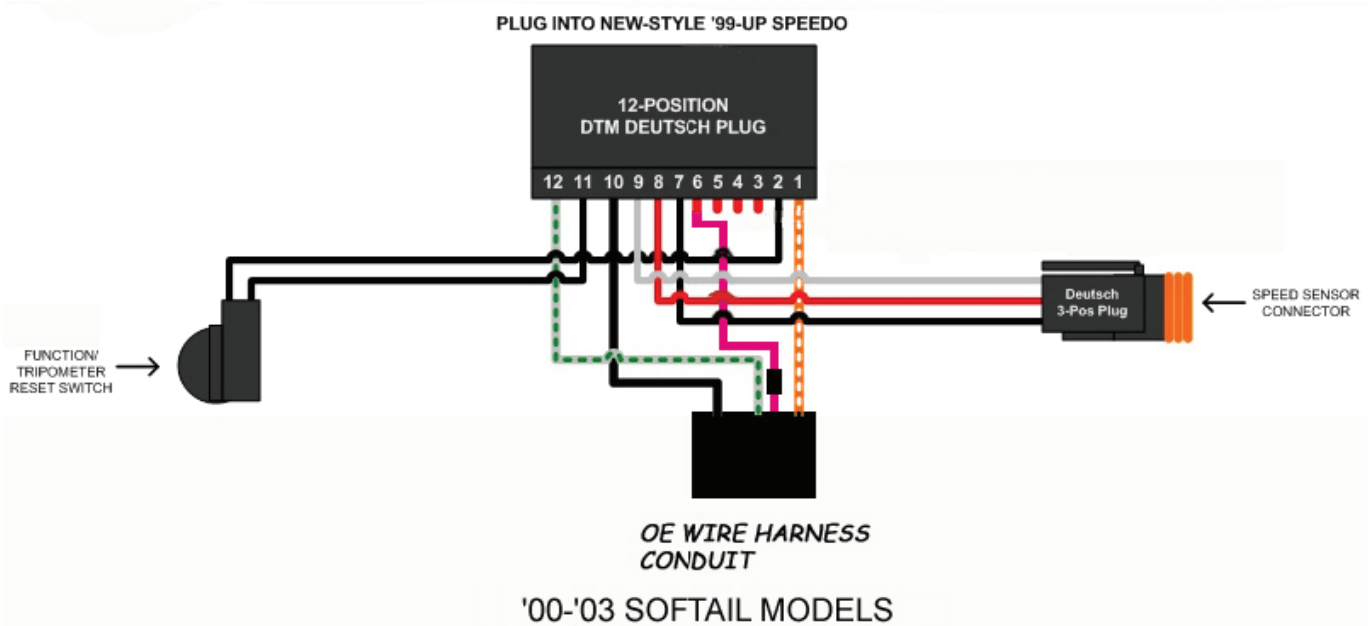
PLUG INTO NEW-STYLE '99-UP SPEEDO

12-POSITION
DTM DEUTSCH PLUG

12 11 10 9 8 7 6 5 4 3 2 1

Deutsch
3-Pos Plug

SPEED SENSOR
CONNECTOR

FUNCTION/
TRIPOMETER
RESET SWITCH

OE WIRE HARNESS
CONDUIT

'00-'03 SOFTAIL MODELS